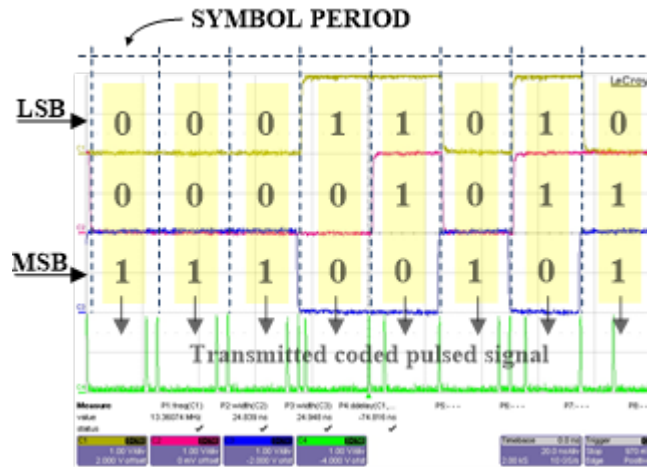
SYMBOL PERIOD

LeCroy

LSB

| 0 | 0 | 0 | 1 | 1 | 0 | 1 | 0 |
|---|---|---|---|---|---|---|---|
| 0 | 0 | 0 | 0 | 1 | 0 | 1 | 1 |
| 1 | 1 | 1 | 0 | 0 | 1 | 0 | 1 |

MSB

Transmitted coded pulsed signal

Measure P1:freq(C1) P2:width(C2) P3:width(C3) P4:delay(C1,... P5:- - - P6:- - - P7:- - - P8:- - -
value 13.36074 MHz 24.939 ns 24.948 ns -74.816 ns
status ✓ ✓ ✓ ✓

C1 1.00 V/div 2.000 V offset
C2 1.00 V/div 0 mV offset
C3 1.00 V/div -2.000 V offset
C4 1.00 V/div -4.000 V offset

Timebase 0.0 ns 20.0 ns/div 2.00 kS 10 GS/s
Trigger Stop 570 m Edge Positive